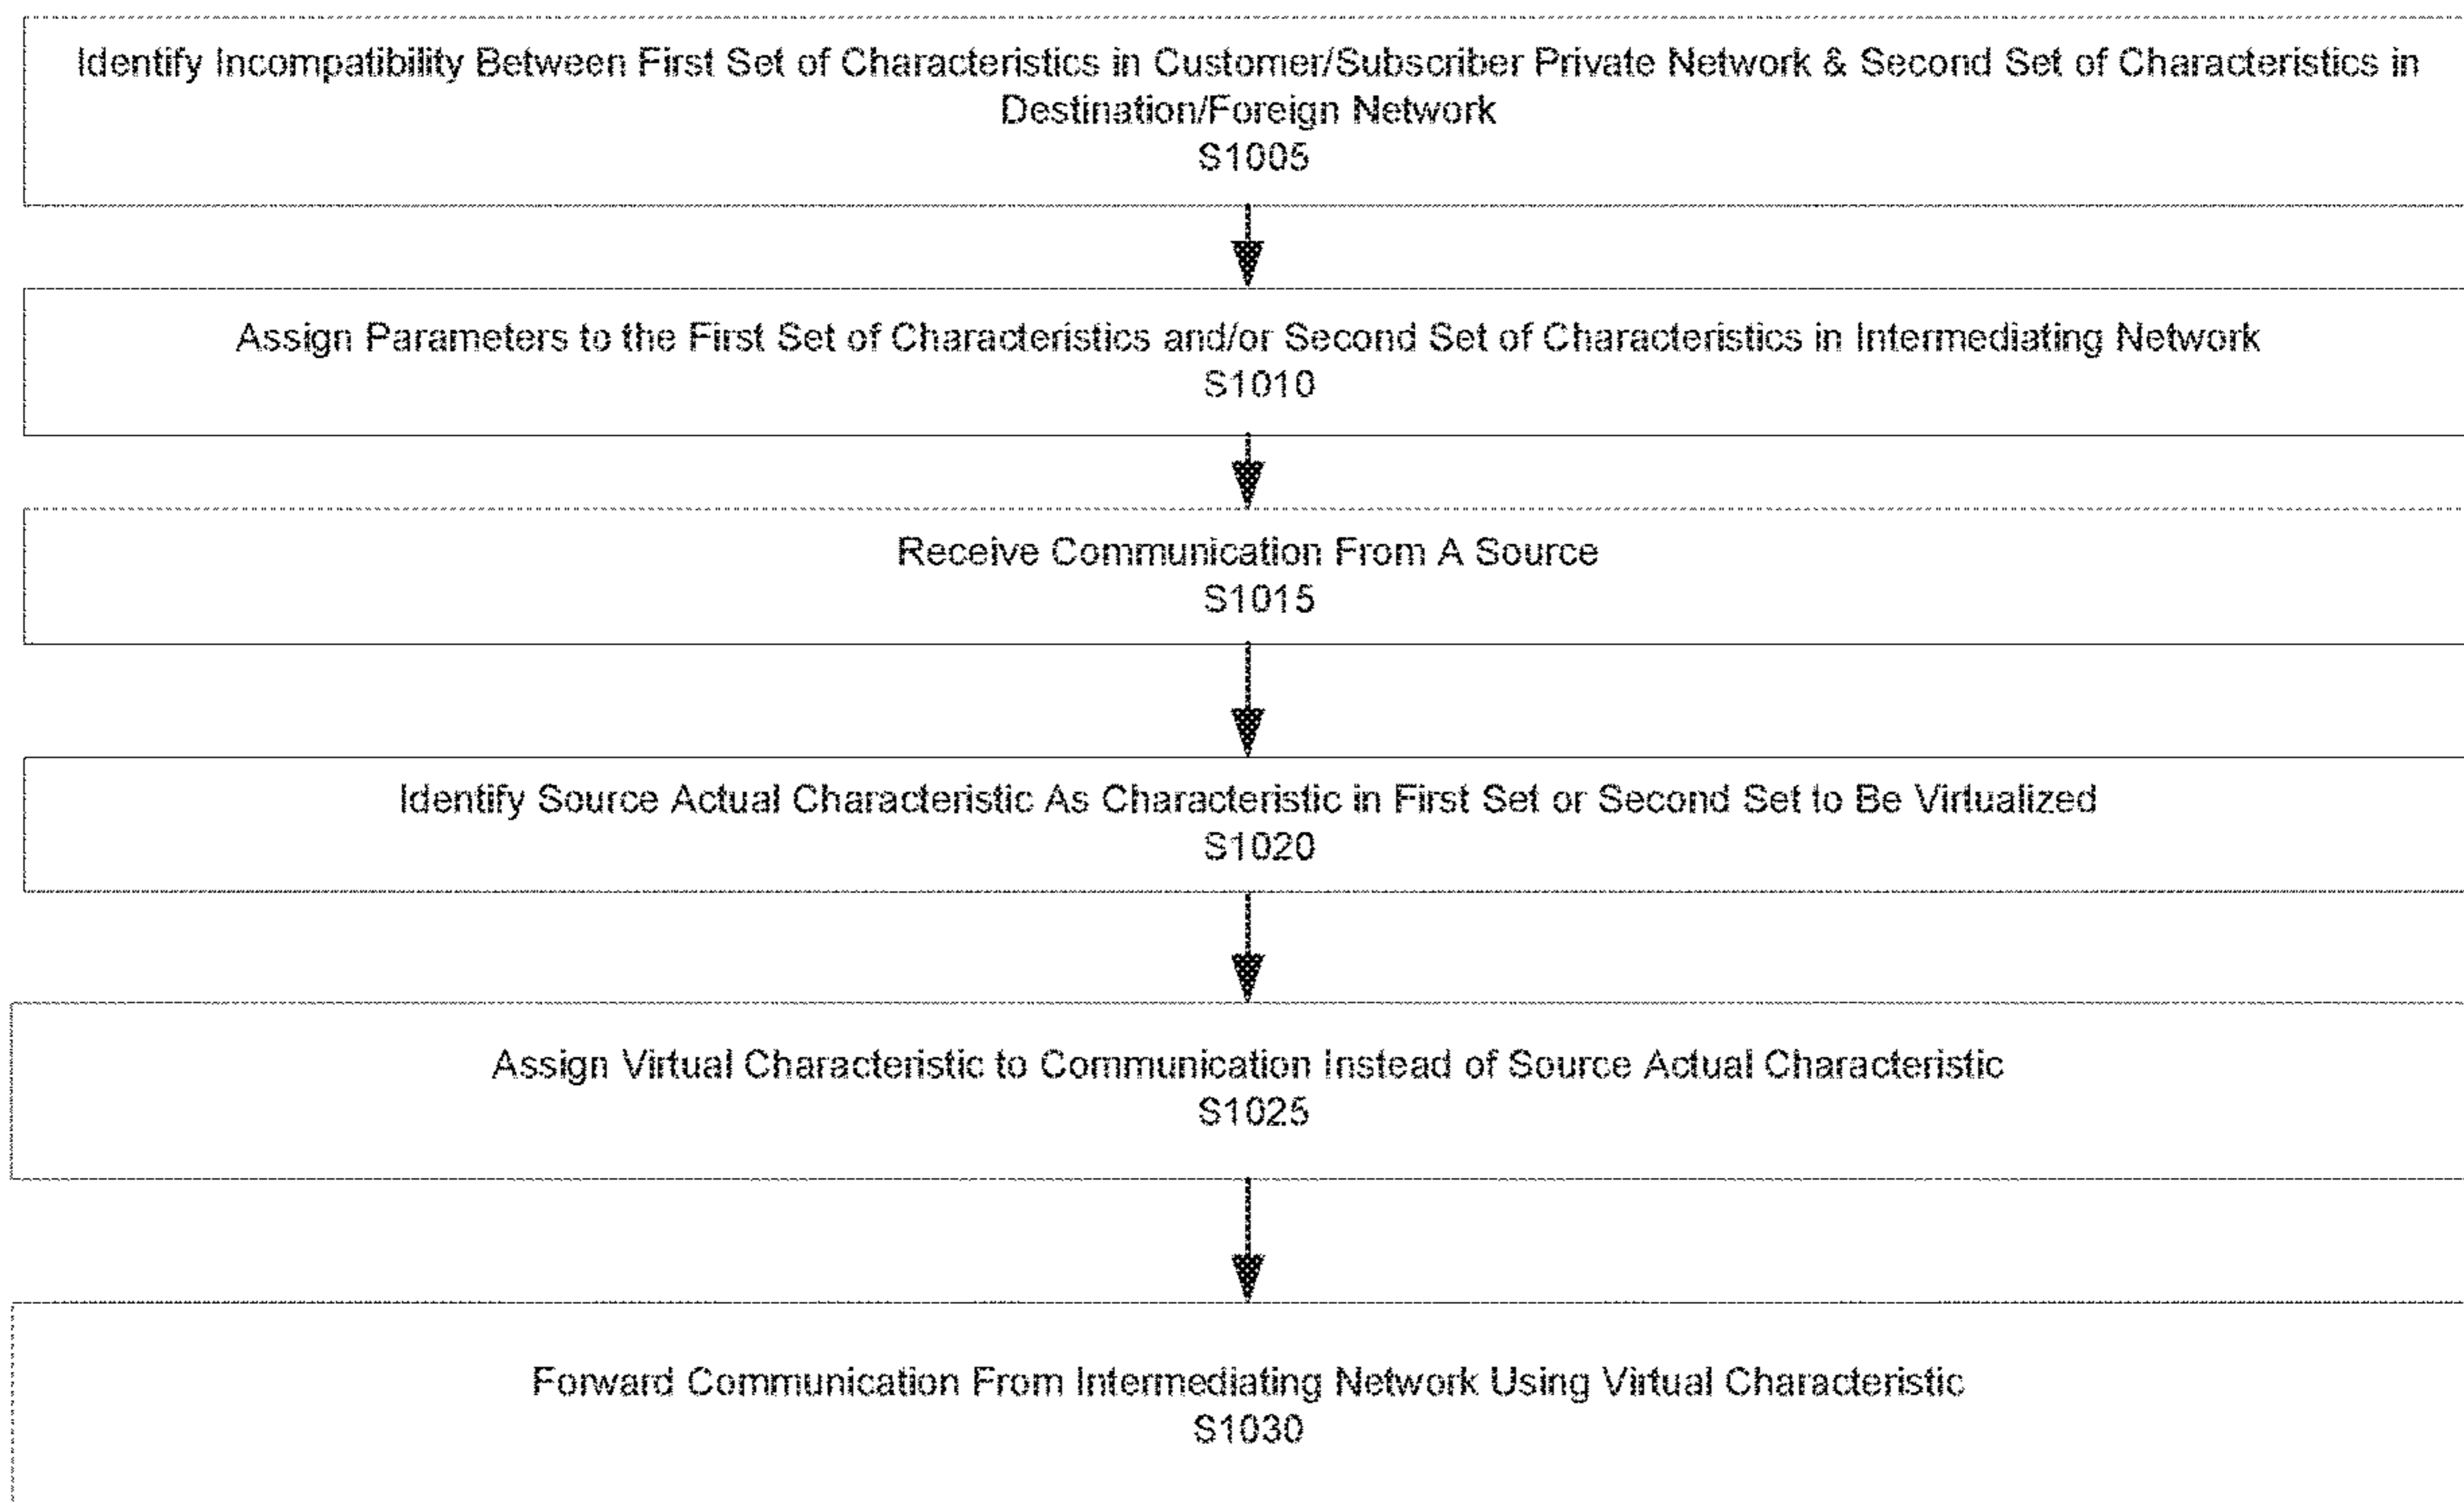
Identify Incompatibility Between First Set of Characteristics in Customer/Subscriber Private Network & Second Set of Characteristics in Destination/Foreign Network
S1005

Assign Parameters to the First Set of Characteristics and/or Second Set of Characteristics in Intermediating Network
S1010

Receive Communication From A Source
S1015

Identify Source Actual Characteristic As Characteristic in First Set or Second Set to Be Virtualized
S1020

Assign Virtual Characteristic to Communication Instead of Source Actual Characteristic
S1025

Forward Communication From Intermediating Network Using Virtual Characteristic
S1030